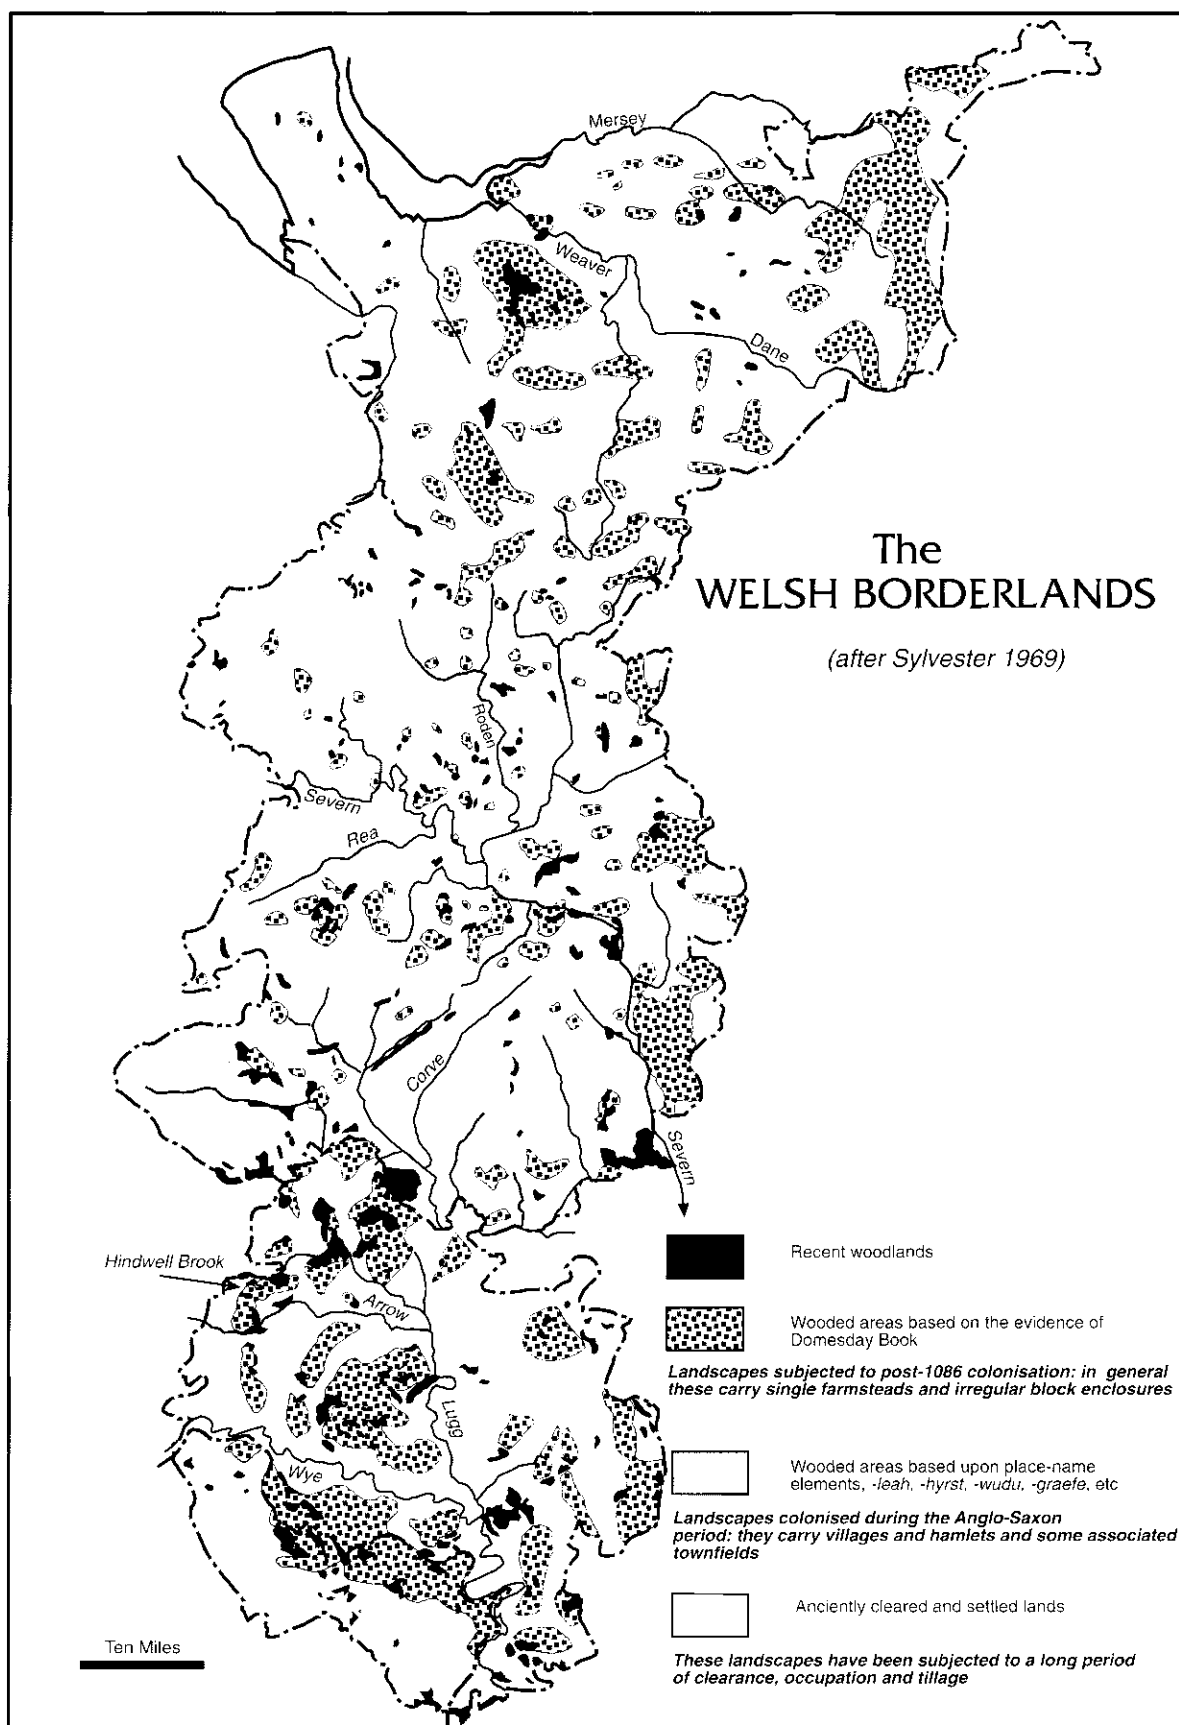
Mersey

Weaver

Dane

The
WELSH BORDERLANDS

(after Sylvester 1969)

Roden

Severn

Rea

Corve

Severn

Hindwell Brook

Arrow

Lugg

Wye

Recent woodlands

Wooded areas based on the evidence of Domesday Book

Landscapes subjected to post-1086 colonisation: in general these carry single farmsteads and irregular block enclosures

Wooded areas based upon place-name elements, -leah, -hyrst, -wudu, -graefe, etc

Landscapes colonised during the Anglo-Saxon period: they carry villages and hamlets and some associated townfields

Anciently cleared and settled lands

These landscapes have been subjected to a long period of clearance, occupation and tillage

Ten Miles